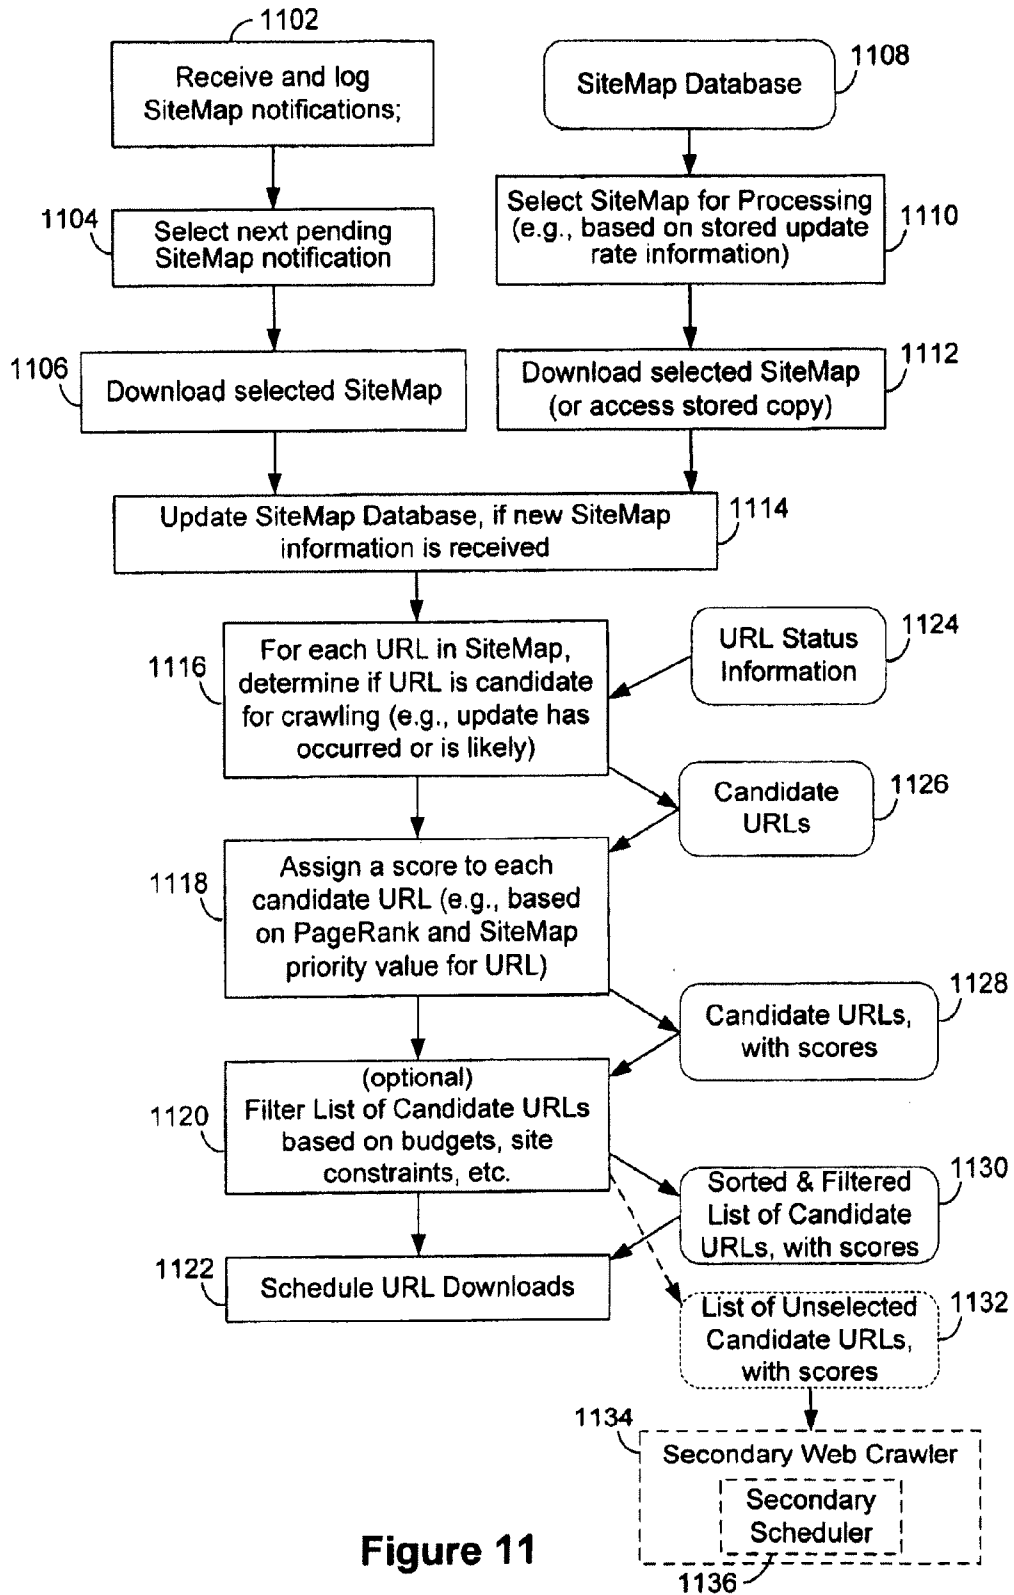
1102
Receive and log SiteMap notifications;

1108
SiteMap Database

1104
Select next pending SiteMap notification

Select SiteMap for Processing (e.g., based on stored update rate information)
1110

1106
Download selected SiteMap

Download selected SiteMap (or access stored copy)
1112

Update SiteMap Database, if new SiteMap information is received
1114

1116
For each URL in SiteMap, determine if URL is candidate for crawling (e.g., update has occurred or is likely)

URL Status Information
1124

Candidate URLs
1126

1118
Assign a score to each candidate URL (e.g., based on PageRank and SiteMap priority value for URL)

Candidate URLs, with scores
1128

1120
(optional)
Filter List of Candidate URLs based on budgets, site constraints, etc.

Sorted & Filtered List of Candidate URLs, with scores
1130

1122
Schedule URL Downloads

List of Unselected Candidate URLs, with scores
1132

1134
Secondary Web Crawler
Secondary Scheduler
1136

Figure 11